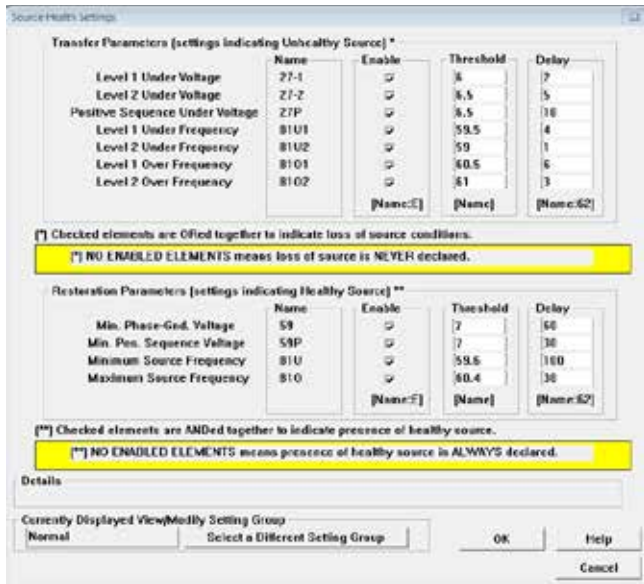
Source Health Settings

Transfer Parameters (settings indicating Unhealthy Source) *

| | Name | Enable | Threshold | Delay |
|---|---|---|---|---|
| Level 1 Under Voltage | 27-1 | ☑ | 6 | 7 |
| Level 2 Under Voltage | 27-2 | ☑ | 6.5 | 5 |
| Positive Sequence Under Voltage | 27P | ☑ | 6.5 | 10 |
| Level 1 Under Frequency | 81U1 | ☑ | 59.5 | 4 |
| Level 2 Under Frequency | 81U2 | ☑ | 59 | 1 |
| Level 1 Over Frequency | 81O1 | ☑ | 60.5 | 6 |
| Level 2 Over Frequency | 81O2 | ☑ | 61 | 3 |
| | | [Name:C] | [Name] | [Name:62] |

(*) Checked elements are ORed together to indicate loss of source conditions.

(*) NO ENABLED ELEMENTS means loss of source is NEVER declared.

Restoration Parameters (settings indicating Healthy Source) **

| | Name | Enable | Threshold | Delay |
|---|---|---|---|---|
| Min. Phase-Gnd. Voltage | 59 | ☑ | 7 | 60 |
| Min. Pos. Sequence Voltage | 59P | ☑ | 7 | 30 |
| Minimum Source Frequency | 81U | ☑ | 59.6 | 100 |
| Maximum Source Frequency | 81O | ☑ | 60.4 | 30 |
| | | [Name:F] | [Name] | [Name:62] |

(**) Checked elements are ANDed together to indicate presence of healthy source.

(**) NO ENABLED ELEMENTS means presence of healthy source in ALWAYS declared.

Details

Currently Displayed View/Modify Setting Group
Normal
Select a Different Setting Group

OK
Help
Cancel